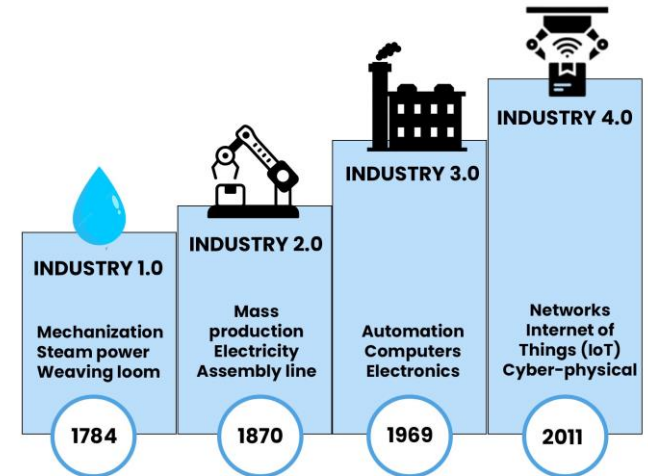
INDUSTRY 1.0

Mechanization
Steam power
Weaving loom

1784

INDUSTRY 2.0

Mass production
Electricity
Assembly line

1870

INDUSTRY 3.0

Automation
Computers
Electronics

1969

INDUSTRY 4.0

Networks
Internet of Things (IoT)
Cyber-physical

2011